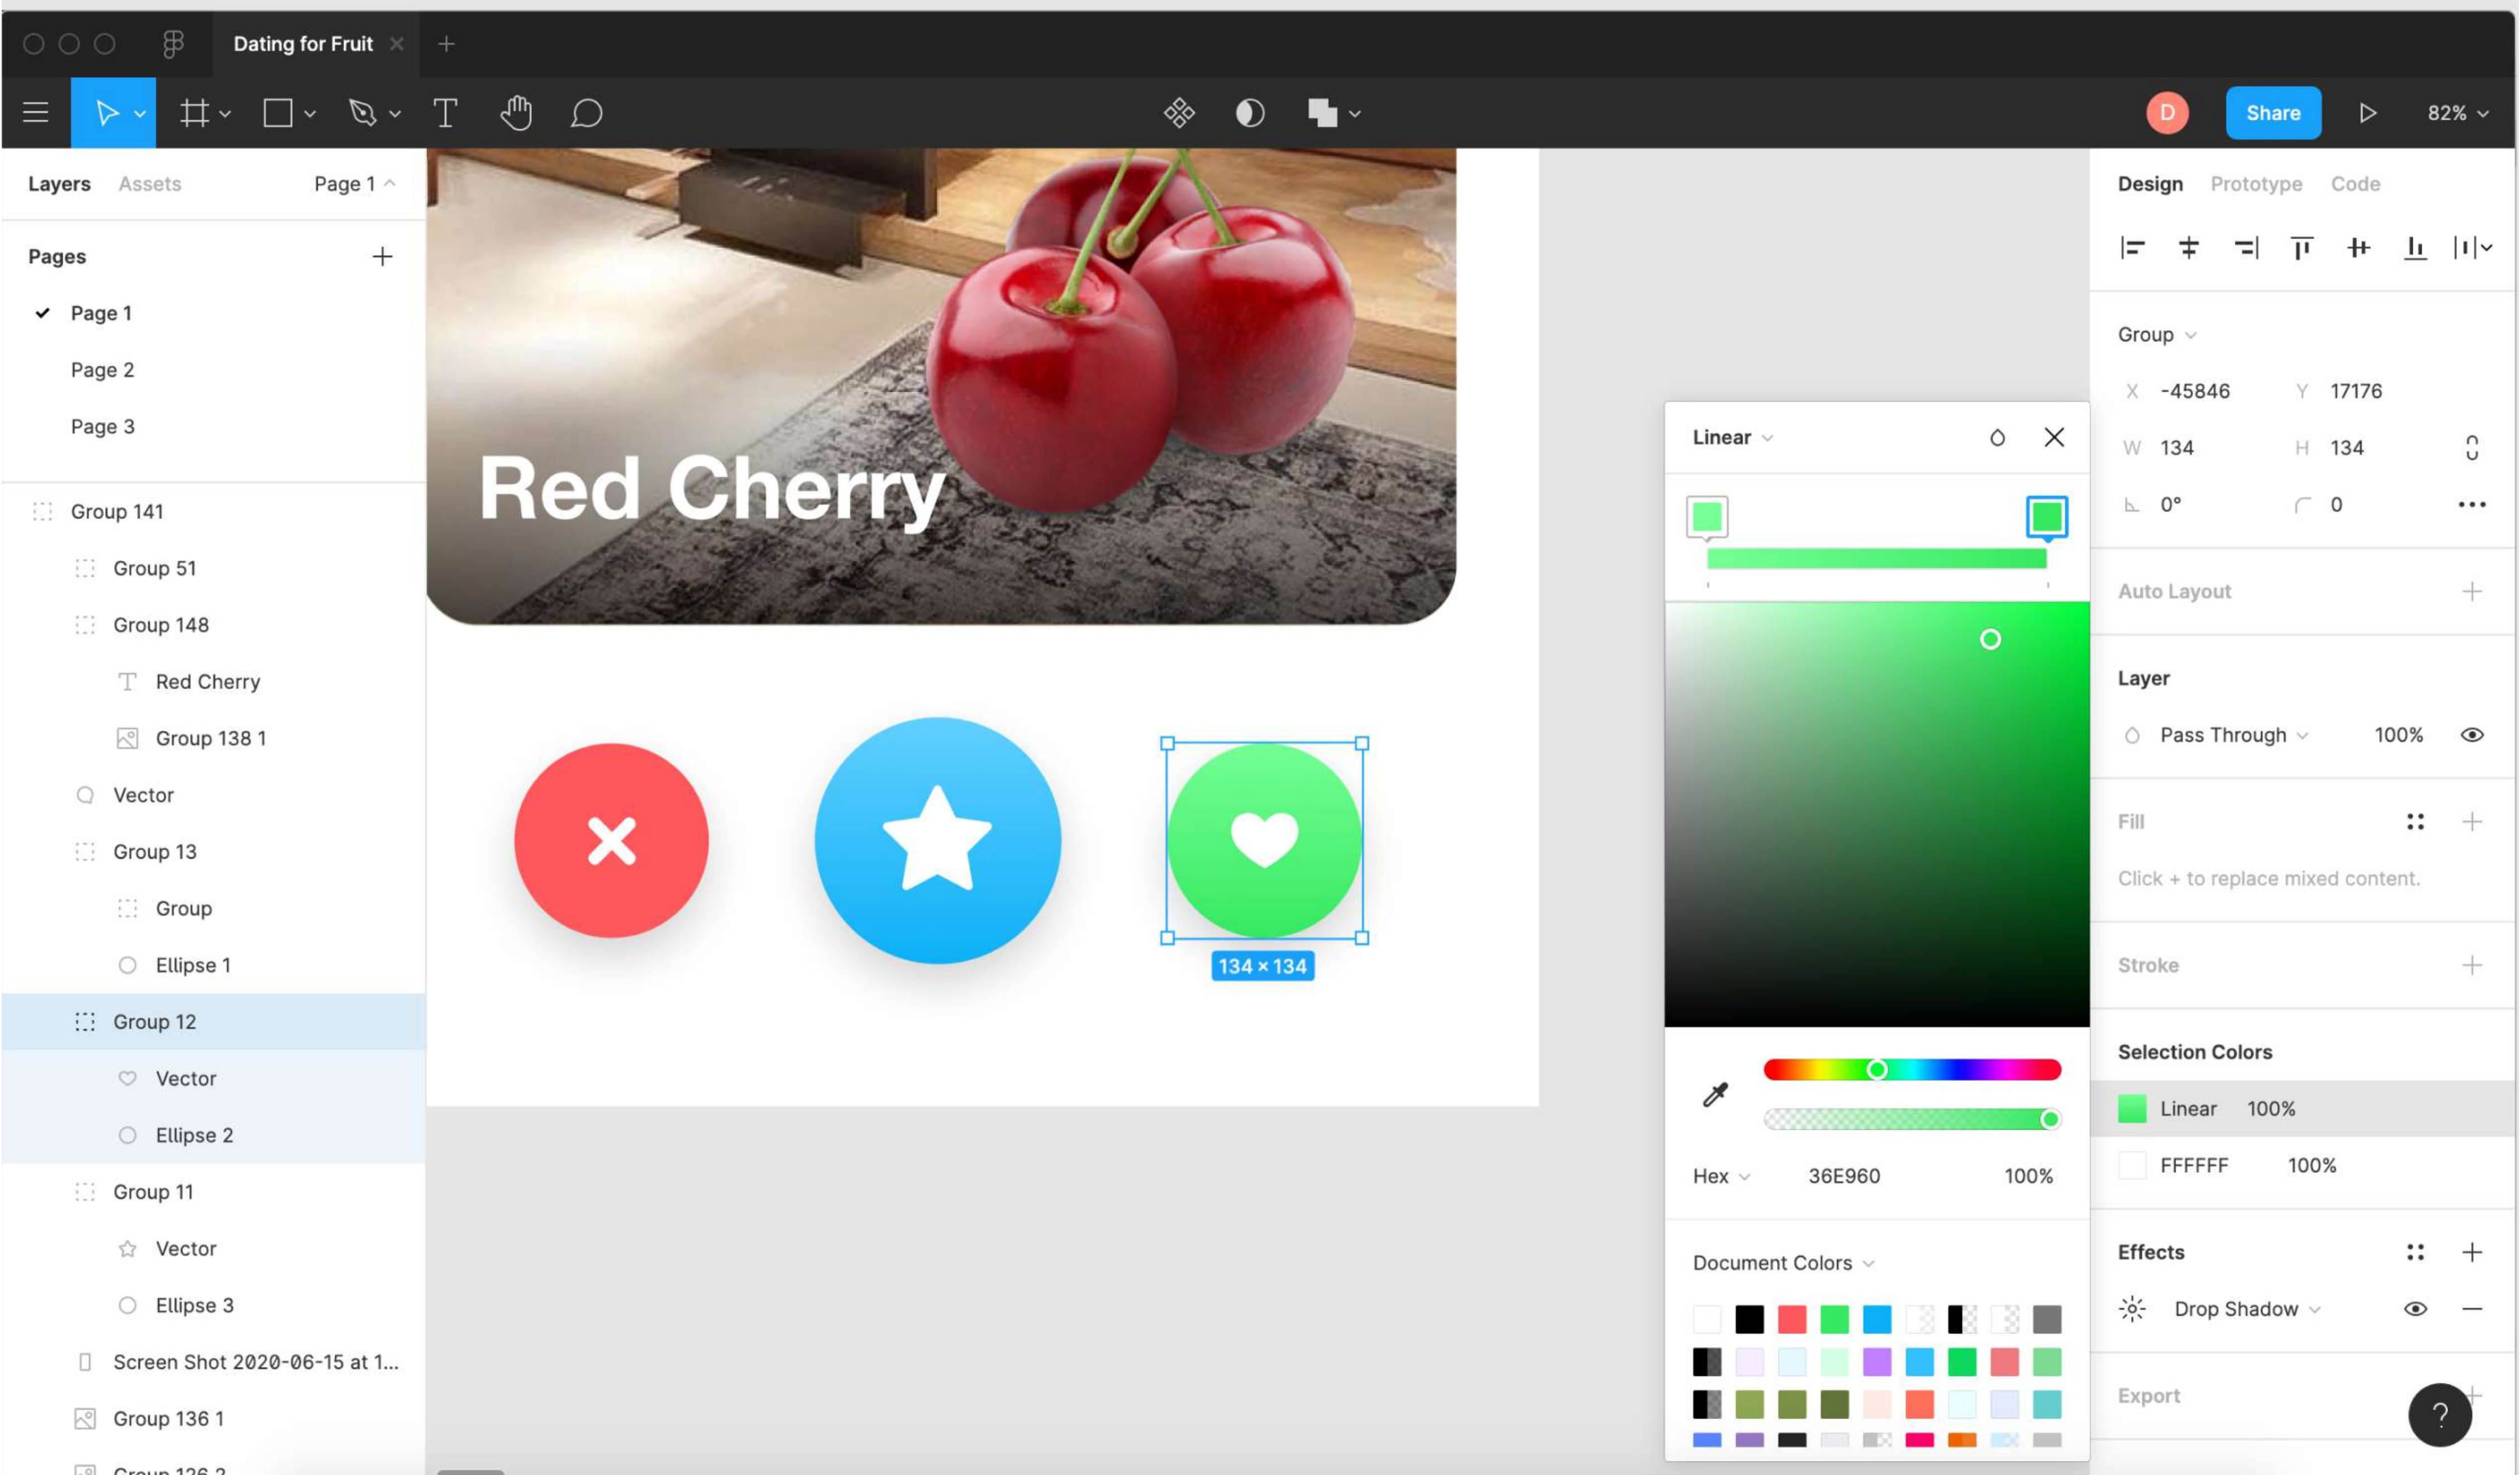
Dating for Fruit

D
Share
82%

Layers Assets Page 1

Pages
Page 1
Page 2
Page 3

Group 141
Group 51
Group 148
Red Cherry
Group 138 1
Vector
Group 13
Group
Ellipse 1
Group 12
Vector
Ellipse 2
Group 11
Vector
Ellipse 3
Screen Shot 2020-06-15 at 1...
Group 136 1
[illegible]

Red Cherry

134 × 134

Linear

Hex 36E960 100%

Document Colors

Design Prototype Code

Group
X -45846 Y 17176
W 134 H 134
0° 0

Auto Layout

Layer
Pass Through 100%

Fill
Click + to replace mixed content.

Stroke

Selection Colors
Linear 100%
FFFFFF 100%

Effects
Drop Shadow

Export

?